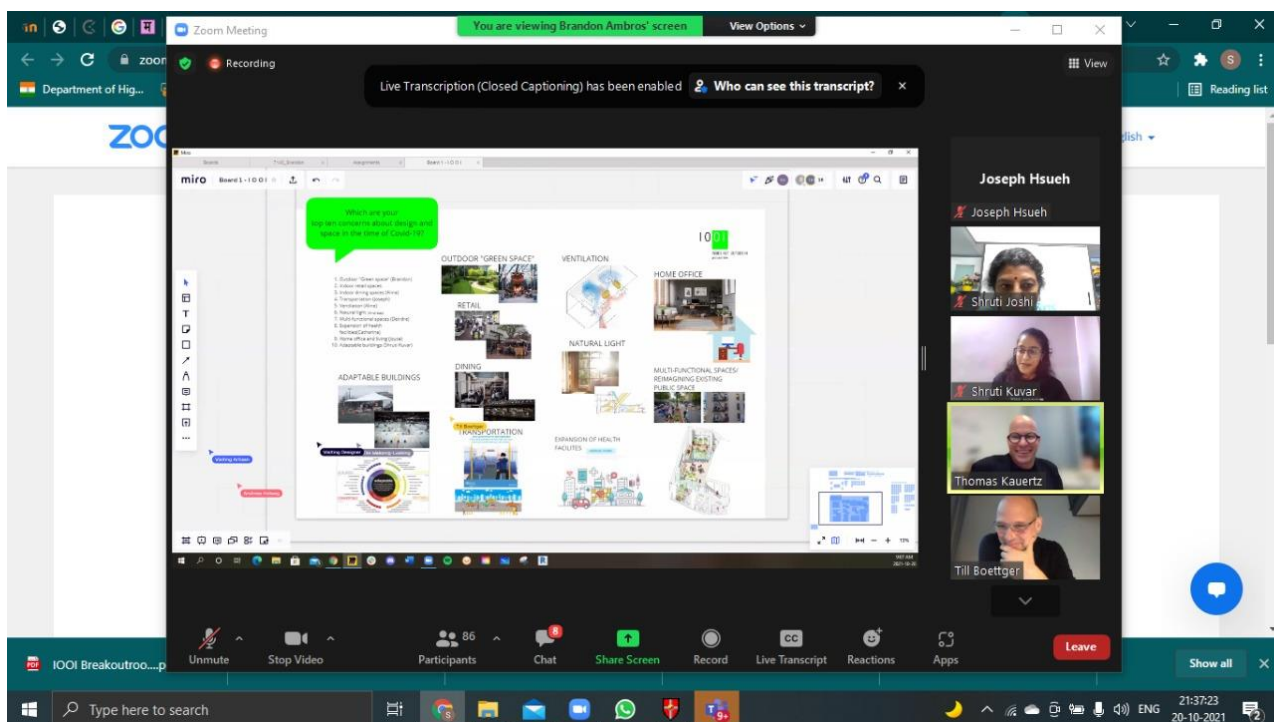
Zoom Meeting

You are viewing Brandon Ambros' screen

View Options

Recording

Live Transcription (Closed Captioning) has been enabled

Who can see this transcript?

View

Department of Hig...

Reading list

ZOO

lish

miro

Board 1 - IOOI

Which are your top ten concerns about design and space in the time of Covid-19?

IOOI

1. Outdoor "Green space" (Brandon)
2. Indoor retail spaces
3. Indoor dining spaces (Anna)
4. Transportation (Joseph)
5. Ventilation (Anna)
6. Natural light
7. Multi-functional spaces (Deirdre)
8. Expansion of health facilities (Catherine)
9. Home office and living (Joyce)
10. Adaptable buildings (Shruti Kuvar)

OUTDOOR "GREEN SPACE"

VENTILATION

HOME OFFICE

RETAIL

NATURAL LIGHT

DINING

MULTI-FUNCTIONAL SPACES/ REIMAGINING EXISTING PUBLIC SPACE

ADAPTABLE BUILDINGS

TRANSPORTATION

EXPANSION OF HEALTH FACILITIES

Till Boettger

Visiting Artisan

Visiting Designer

Joseph Hsueh

Joseph Hsueh

Shruti Joshi

Shruti Kuvar

Thomas Kauertz

Till Boettger

Unmute

Stop Video

86

Participants

8

Chat

Share Screen

Record

CC

Live Transcript

Reactions

Apps

Leave

IOOI Breakoutroo....p

Show all

Type here to search

ENG

21:37:23

20-10-2021